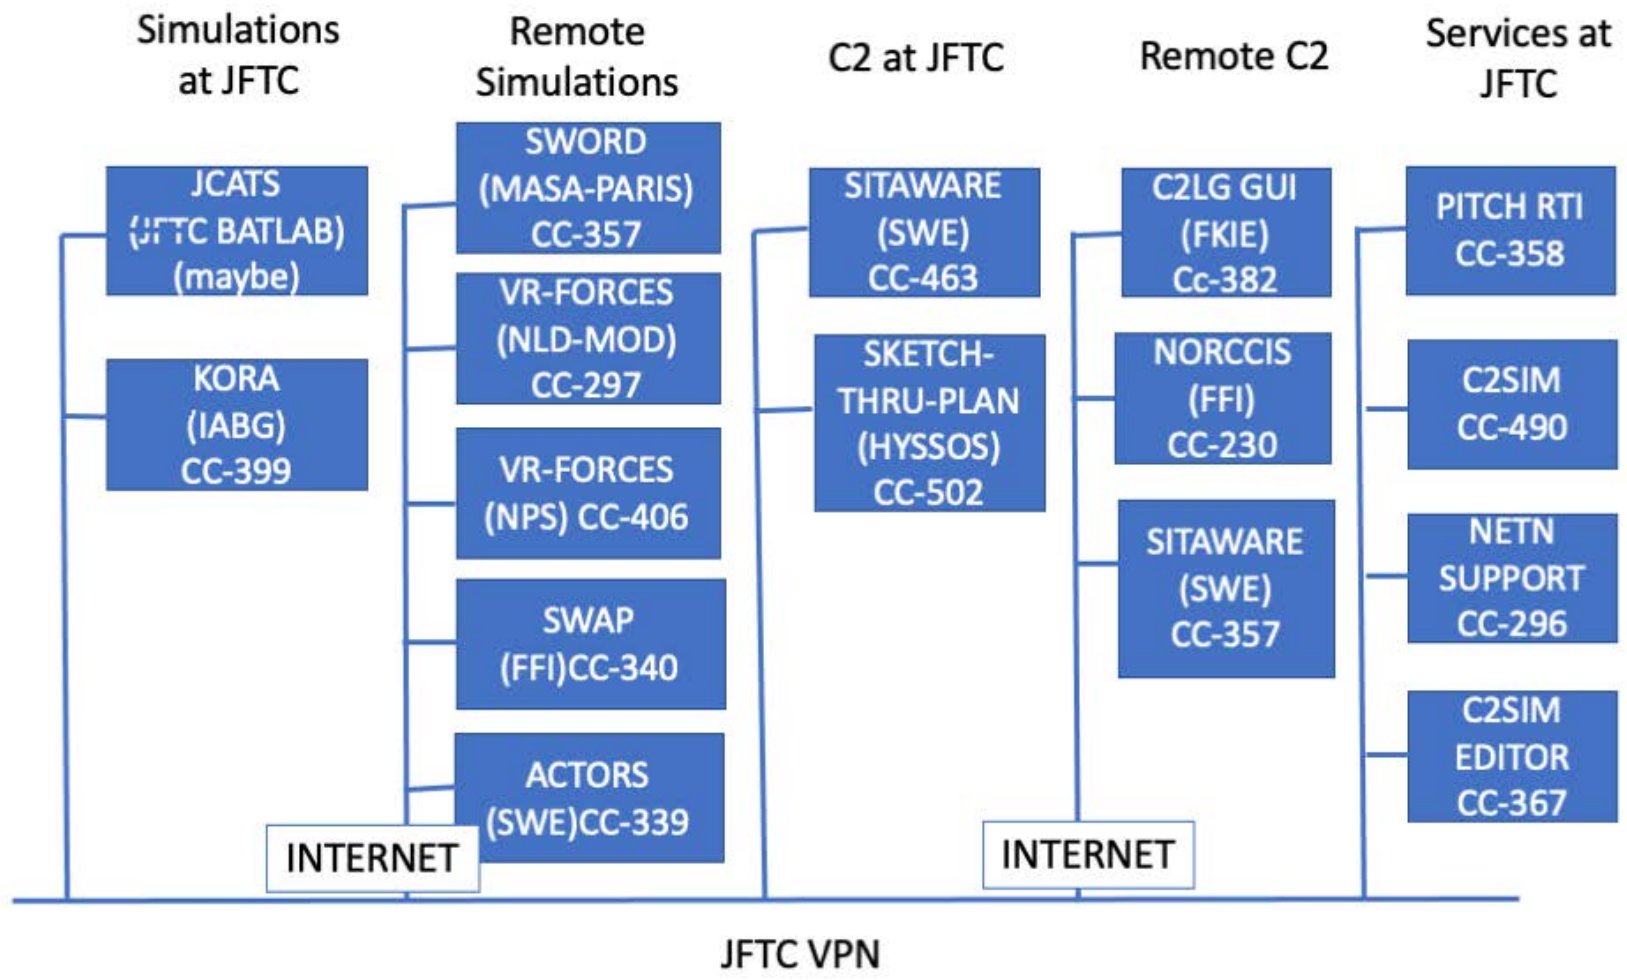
Simulations at JFTC

Remote Simulations

C2 at JFTC

Remote C2

Services at JFTC

JCATS (JFTC BATLAB) (maybe)

KORA (IABG) CC-399

SWORD (MASA-PARIS) CC-357

VR-FORCES (NLD-MOD) CC-297

VR-FORCES (NPS) CC-406

SWAP (FFI)CC-340

ACTORS (SWE)CC-339

INTERNET

SITAWARE (SWE) CC-463

SKETCH-THRU-PLAN (HYSSOS) CC-502

C2LG GUI (FKIE) Cc-382

NORCCIS (FFI) CC-230

SITAWARE (SWE) CC-357

INTERNET

PITCH RTI CC-358

C2SIM CC-490

NETN SUPPORT CC-296

C2SIM EDITOR CC-367

JFTC VPN